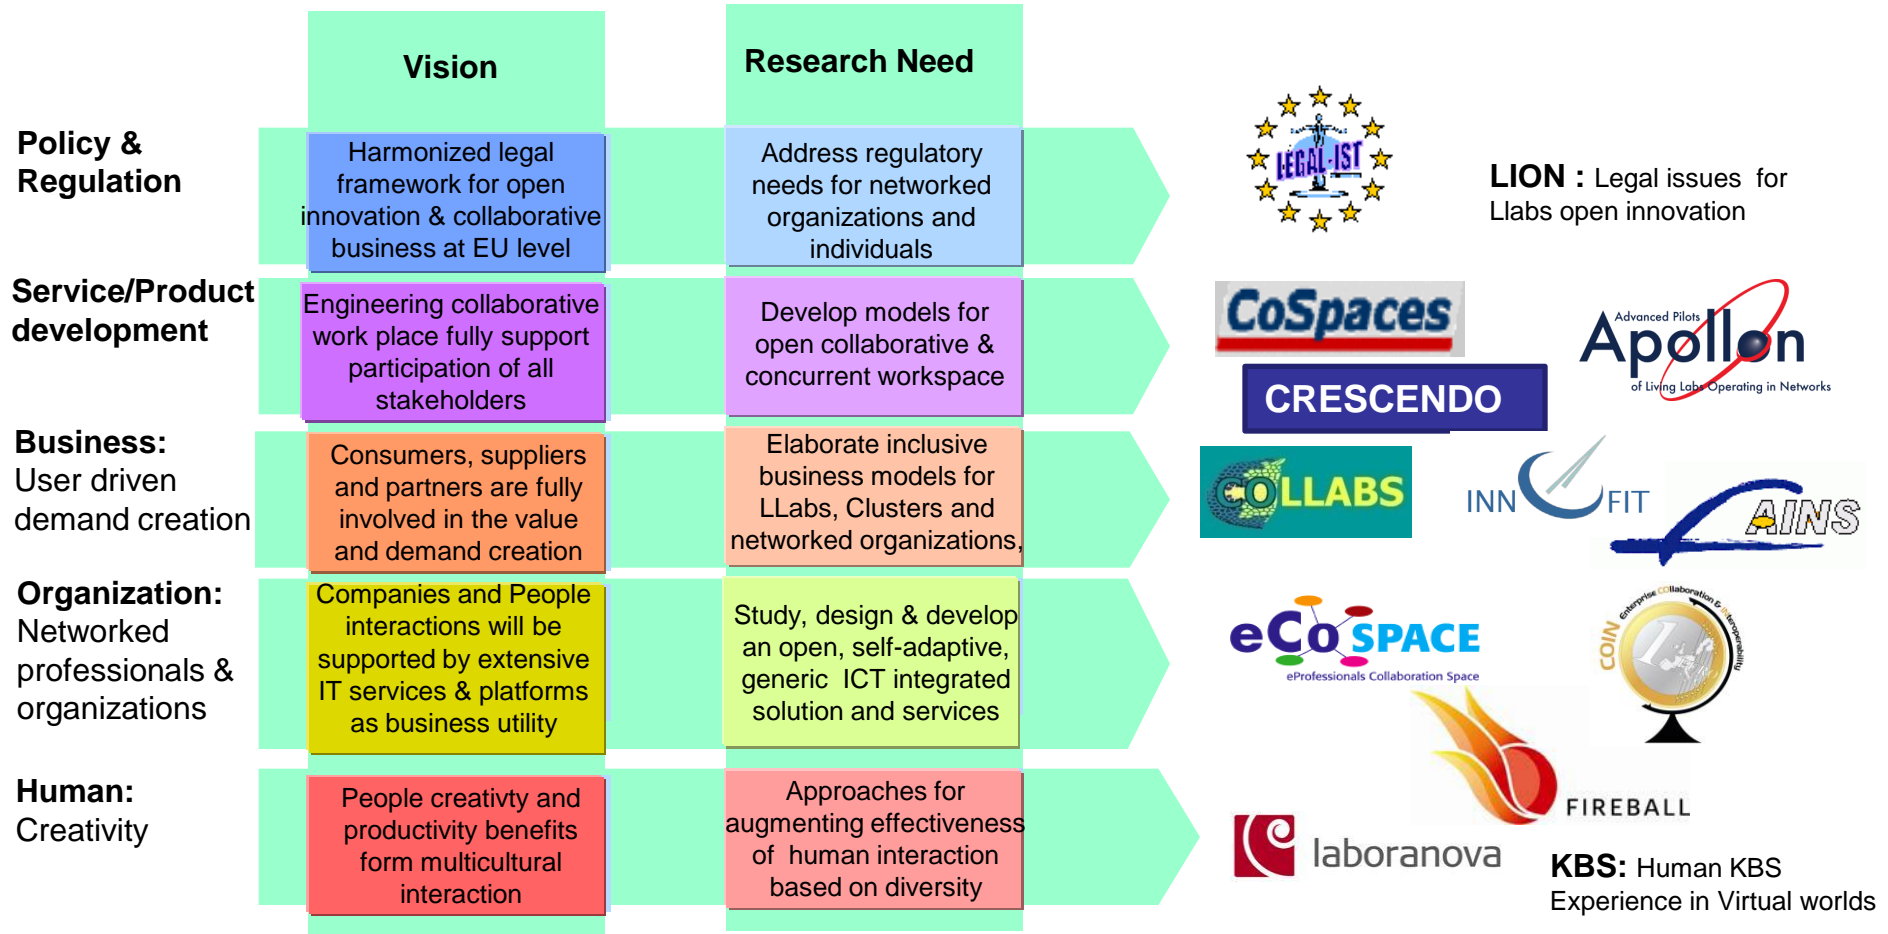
Vision

Research Need

Policy & Regulation

Harmonized legal framework for open innovation & collaborative business at EU level

Address regulatory needs for networked organizations and individuals

LEGAL-IST

LION : Legal issues for Llabs open innovation

Service/Product development

Engineering collaborative work place fully support participation of all stakeholders

Develop models for open collaborative & concurrent workspace

CoSpaces

CRESCENDO

Advanced Pilots Apollon of Living Labs Operating in Networks

Business: User driven demand creation

Consumers, suppliers and partners are fully involved in the value and demand creation

Elaborate inclusive business models for LLabs, Clusters and networked organizations,

COLLABS

INN FIT

AINS

Organization: Networked professionals & organizations

Companies and People interactions will be supported by extensive IT services & platforms as business utility

Study, design & develop an open, self-adaptive, generic ICT integrated solution and services

eCoSPACE
eProfessionals Collaboration Space

COIN Enterprise Collaboration & Interoperability

Human: Creativity

People creativty and productivity benefits form multicultural interaction

Approaches for augmenting effectiveness of human interaction based on diversity

FIREBALL

laboranova

KBS: Human KBS Experience in Virtual worlds